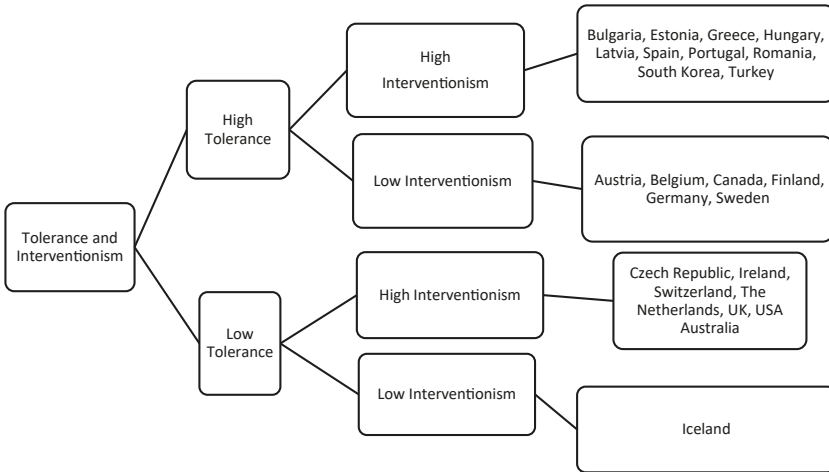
Tolerance and Interventionism

High Tolerance

High Interventionism

Bulgaria, Estonia, Greece, Hungary, Latvia, Spain, Portugal, Romania, South Korea, Turkey

Low Interventionism

Austria, Belgium, Canada, Finland, Germany, Sweden

Low Tolerance

High Interventionism

Czech Republic, Ireland, Switzerland, The Netherlands, UK, USA Australia

Low Interventionism

Iceland